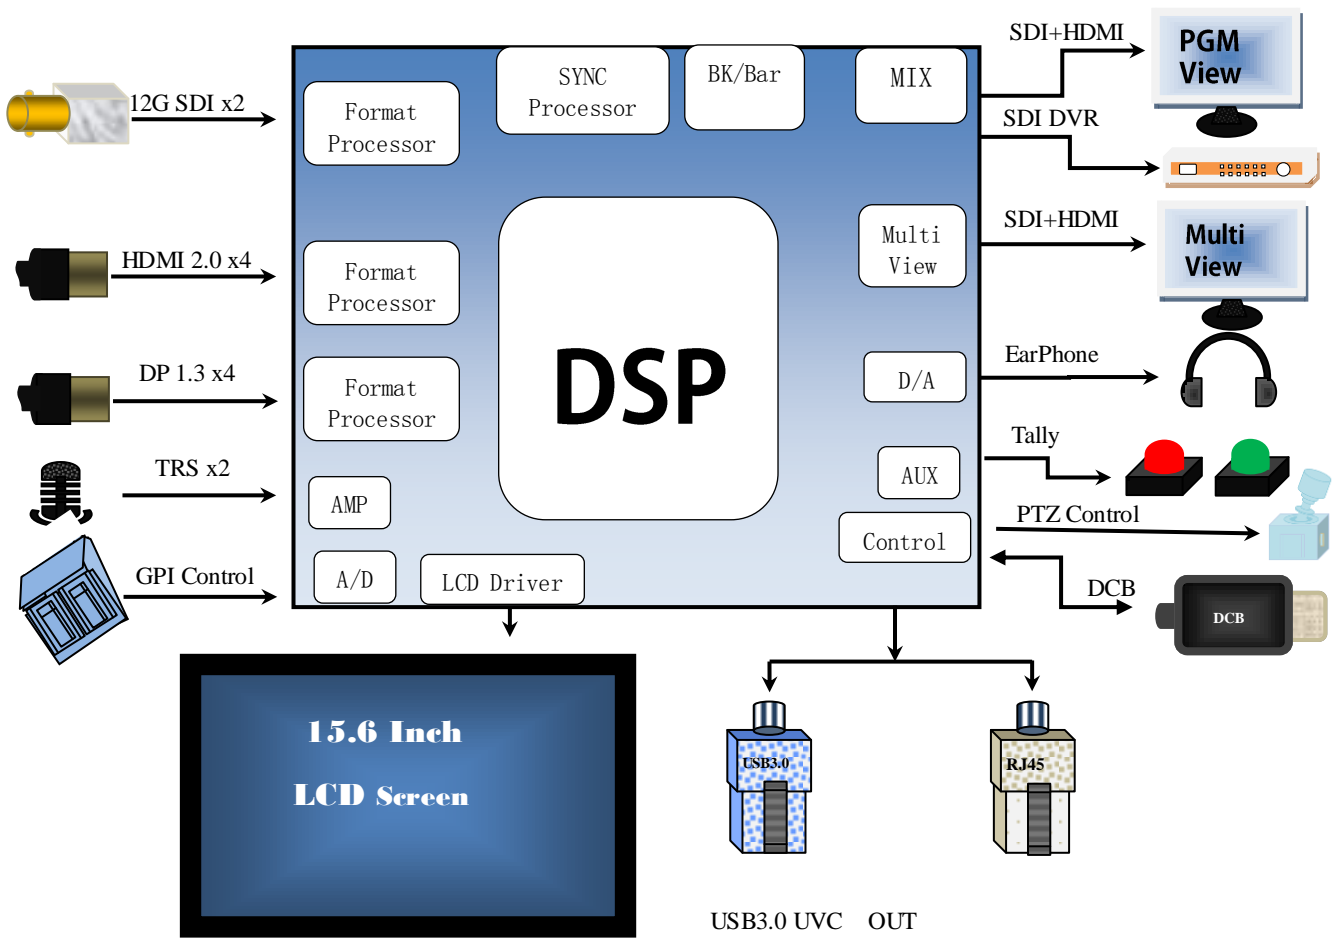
12G SDI x2

HDMI 2.0 x4

DP 1.3 x4

TRS x2

GPI Control

Format Processor

SYNC Processor

BK/Bar

MIX

Format Processor

Format Processor

DSP

Multi View

D/A

AUX

AMP

Control

A/D

LCD Driver

SDI+HDMI

PGM View

SDI DVR

SDI+HDMI

Multi View

EarPhone

Tally

PTZ Control

DCB

DCB

15.6 Inch

LCD Screen

USB3.0

RJ45

USB3.0 UVC OUT